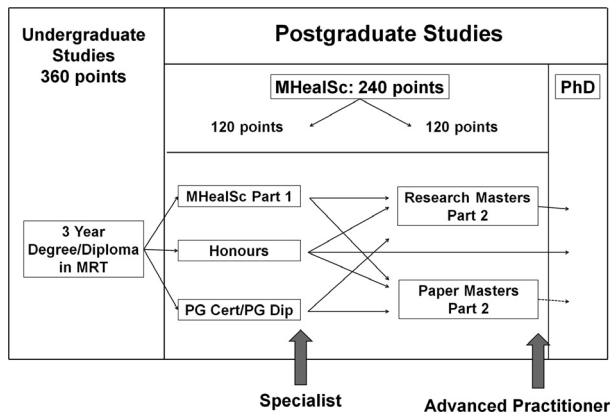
Undergraduate Studies 360 points

Postgraduate Studies

MHealSc: 240 points

120 points

120 points

PhD

3 Year Degree/Diploma in MRT

MHealSc Part 1

Honours

PG Cert/PG Dip

Research Masters Part 2

Paper Masters Part 2

Specialist

Advanced Practitioner